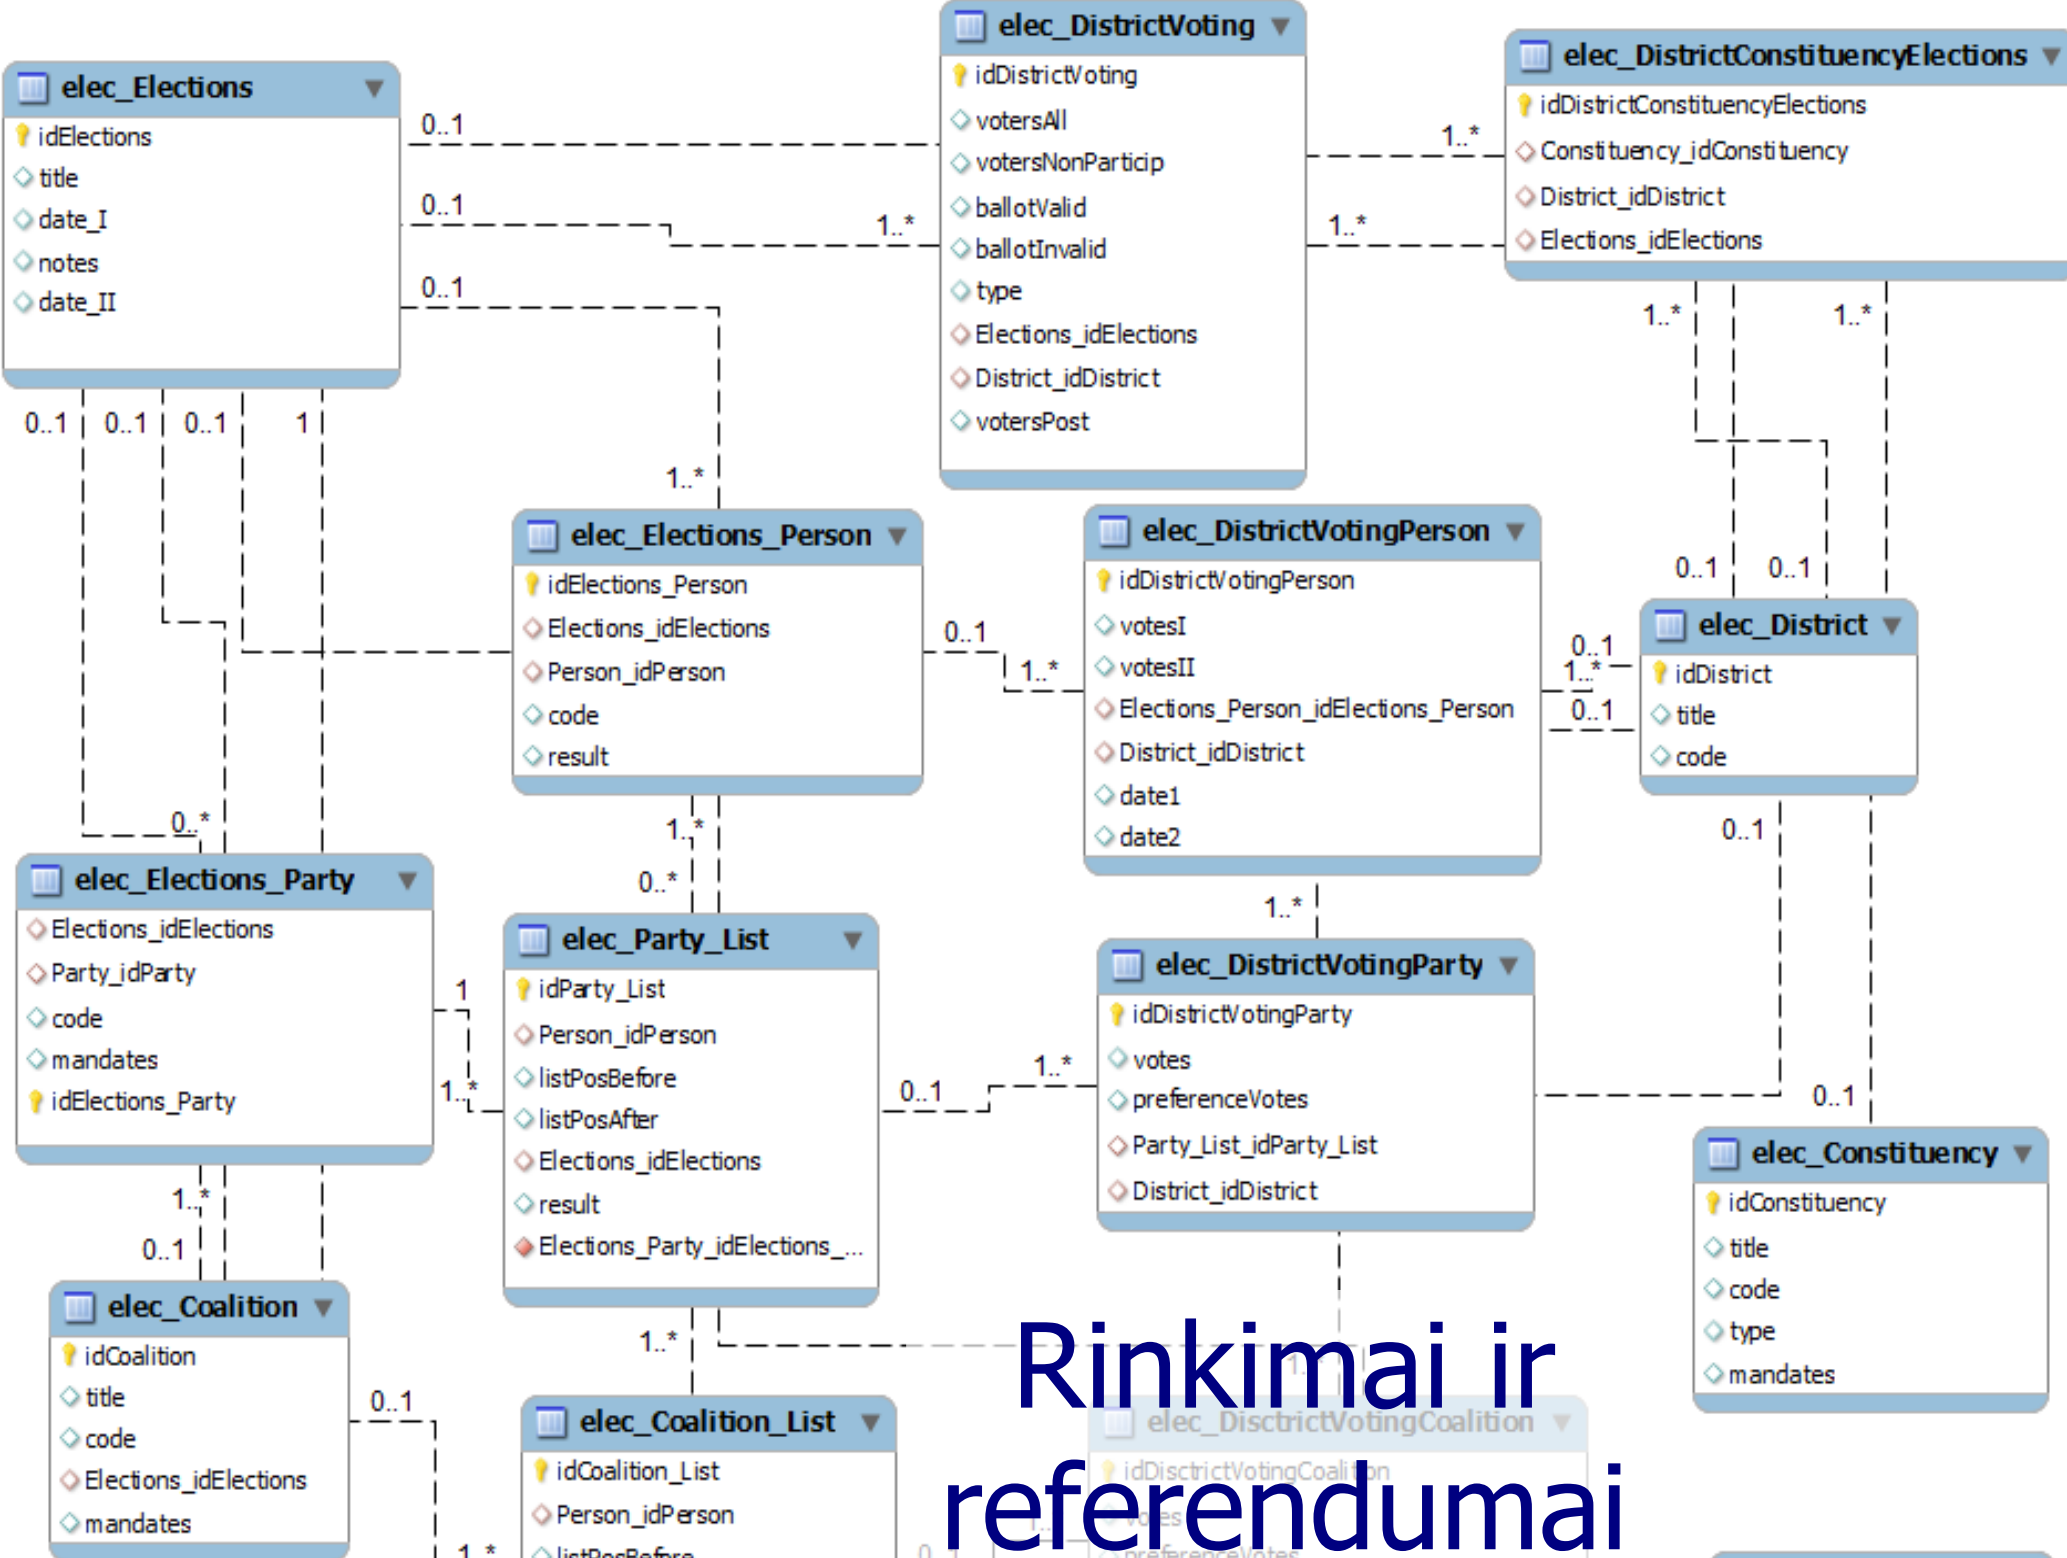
elec_Elections
idElections
title
date_I
notes
date_II

elec_DistrictVoting
idDistrictVoting
votersAll
votersNonParticip
ballotValid
ballotInvalid
type
Elections_idElections
District_idDistrict
votersPost

elec_DistrictConstituencyElections
idDistrictConstituencyElections
Constituency_idConstituency
District_idDistrict
Elections_idElections

0..1
0..1
1..*
0..1
1..*
1..*
1..*
1..*
0..1
0..1
0..1
1
1..*

elec_Elections_Person
idElections_Person
Elections_idElections
Person_idPerson
code
result

elec_DistrictVotingPerson
idDistrictVotingPerson
votesI
votesII
Elections_Person_idElections_Person
District_idDistrict
date1
date2

0..1
0..1
0..1
1..*
0..1
1..*
0..1

elec_District
idDistrict
title
code

0..*

elec_Elections_Party
Elections_idElections
Party_idParty
code
mandates
idElections_Party

1..*
0..*
0..1

elec_Party_List
idParty_List
Person_idPerson
listPosBefore
listPosAfter
Elections_idElections
result
Elections_Party_idElections_...

1..*

elec_DistrictVotingParty
idDistrictVotingParty
votes
preferenceVotes
Party_List_idParty_List
District_idDistrict

1
1..*
0..1
1..*
0..1

elec_Constituency
idConstituency
title
code
type
mandates

1..*
0..1

elec_Coalition
idCoalition
title
code
Elections_idElections
mandates

1..*
0..1

elec_Coalition_List
idCoalition_List
Person_idPerson
listPosBefore

1..*

elec_DisctrictVotingCoalition
idDisctrictVotingCoalition
votes
preferenceVotes

Rinkimai ir referendumai